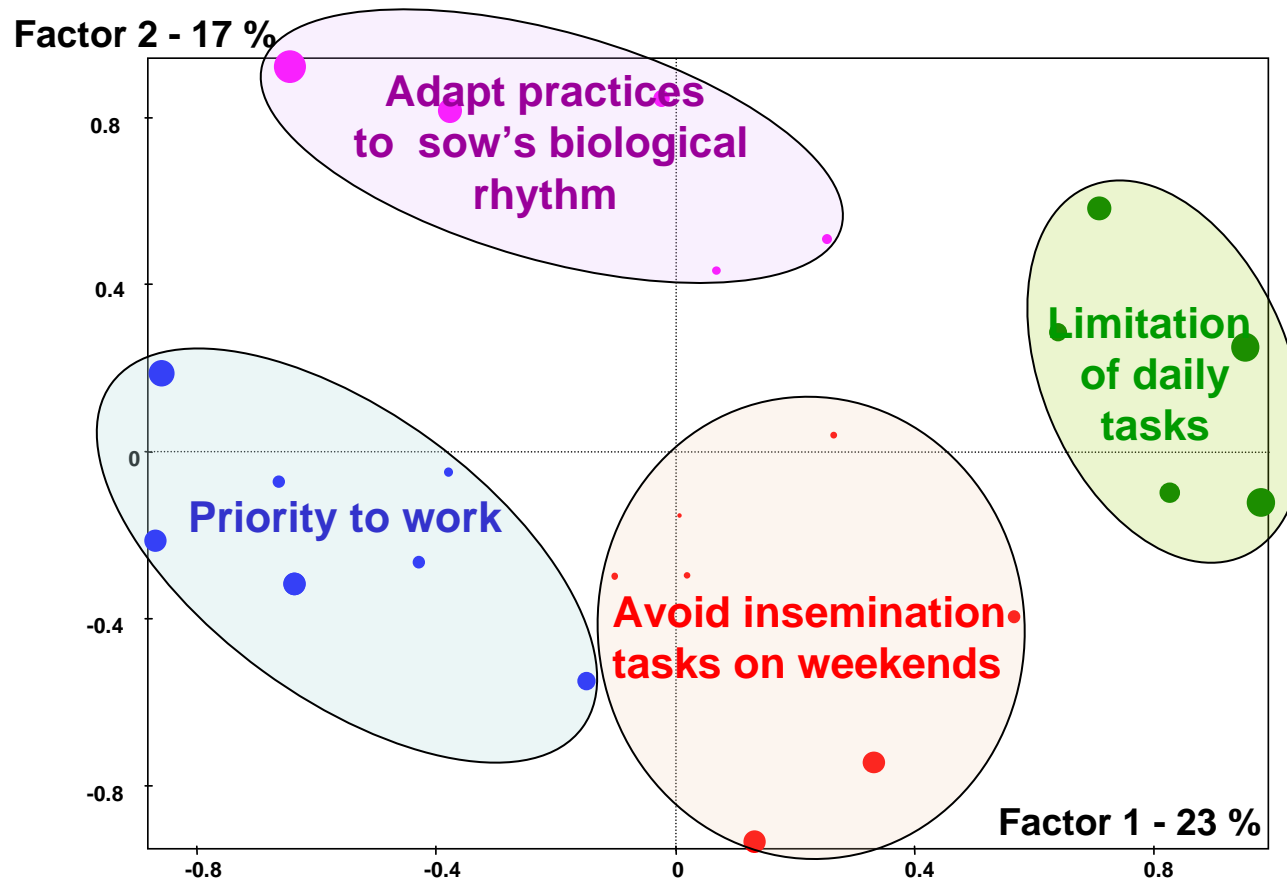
Factor 2 - 17 %

0.8

0.4

0

-0.4

-0.8

Adapt practices to sow's biological rhythm

Limitation of daily tasks

Priority to work

Avoid insemination tasks on weekends

Factor 1 - 23 %

-0.8

-0.4

0

0.4

0.8